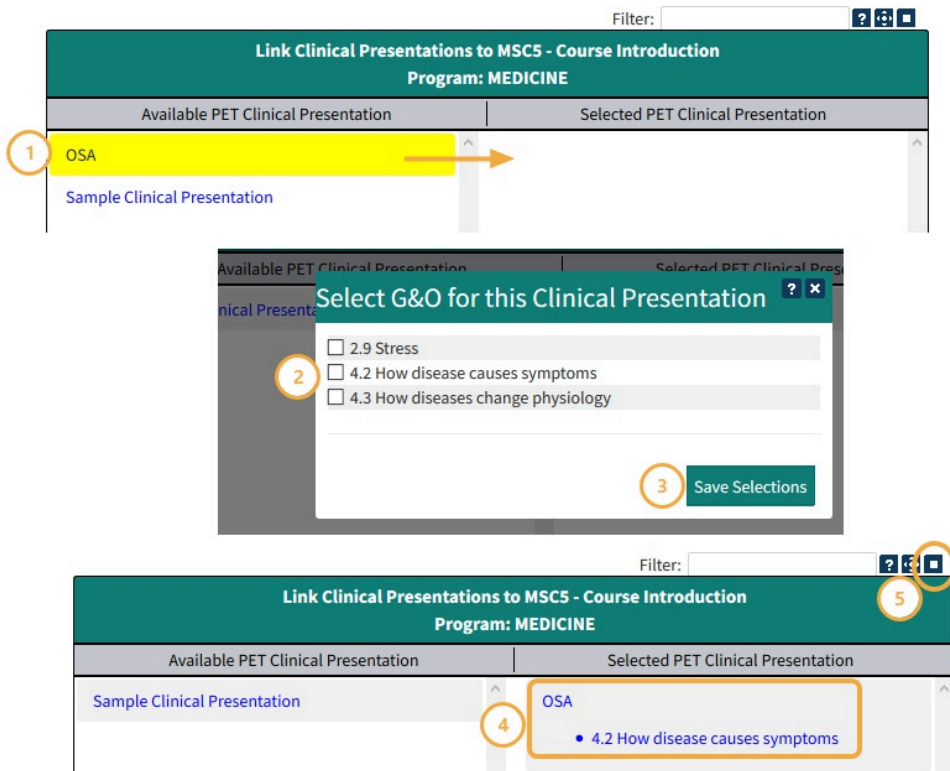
Filter: ?

Link Clinical Presentations to MSC5 - Course Introduction
Program: MEDICINE

| Available PET Clinical Presentation | Selected PET Clinical Presentation |
|---|---|
| 1 OSA | |
| Sample Clinical Presentation | |

Available PET Clinical Presentation
Selected PET Clinical Prese
nical Presenta

Select G&O for this Clinical Presentation ? ×

2
☐ 2.9 Stress
☐ 4.2 How disease causes symptoms
☐ 4.3 How diseases change physiology

3 Save Selections

Filter: ?

5

Link Clinical Presentations to MSC5 - Course Introduction
Program: MEDICINE

| Available PET Clinical Presentation | Selected PET Clinical Presentation |
|---|---|
| Sample Clinical Presentation | 4 OSA<br>• 4.2 How disease causes symptoms |